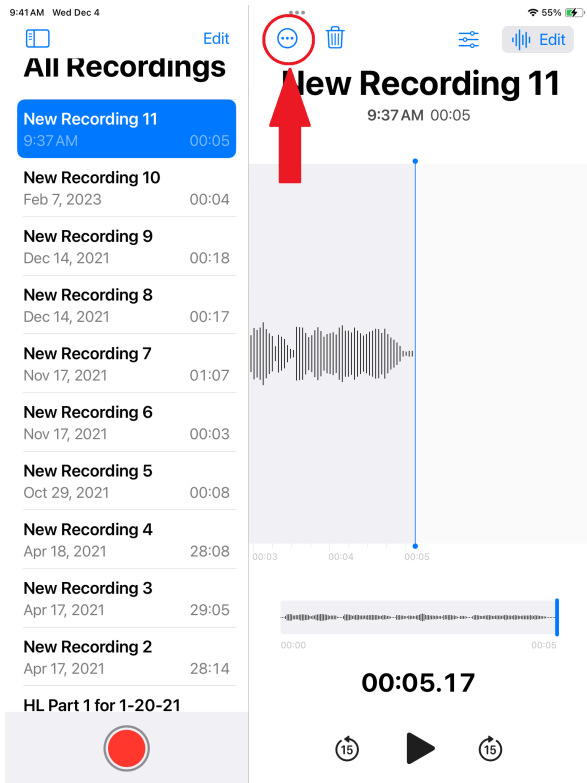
9:41 AM Wed Dec 4

55%

Edit

All Recordings

New Recording 11
9:37 AM 00:05

New Recording 10
Feb 7, 2023 00:04

New Recording 9
Dec 14, 2021 00:18

New Recording 8
Dec 14, 2021 00:17

New Recording 7
Nov 17, 2021 01:07

New Recording 6
Nov 17, 2021 00:03

New Recording 5
Oct 29, 2021 00:08

New Recording 4
Apr 18, 2021 28:08

New Recording 3
Apr 17, 2021 29:05

New Recording 2
Apr 17, 2021 28:14

HL Part 1 for 1-20-21

Edit

New Recording 11

9:37 AM 00:05

00:03 00:04 00:05

00:00 00:05

00:05.17

15 15